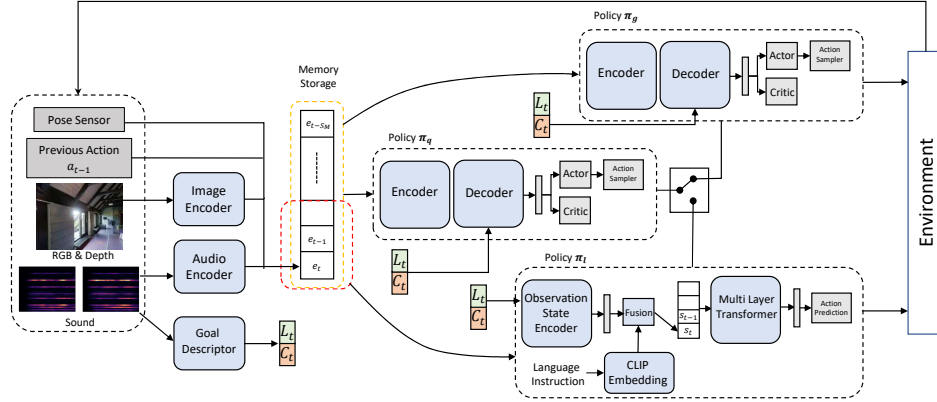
Policy $\pi_g$

Encoder

Decoder

Actor

Action Sampler

Critic

$L_t$
$C_t$

Environment

Memory Storage

$e_{t-S_M}$

$e_{t-1}$

$e_t$

Pose Sensor

Previous Action $a_{t-1}$

Image Encoder

RGB & Depth

Audio Encoder

Sound

Goal Descriptor

$L_t$
$C_t$

Policy $\pi_q$

Encoder

Decoder

Actor

Action Sampler

Critic

$L_t$
$C_t$

Policy $\pi_l$

$L_t$
$C_t$

Observation State Encoder

Fusion

$s_{t-1}$
$s_t$

Multi Layer Transformer

Action Prediction

Language Instruction

CLIP Embedding